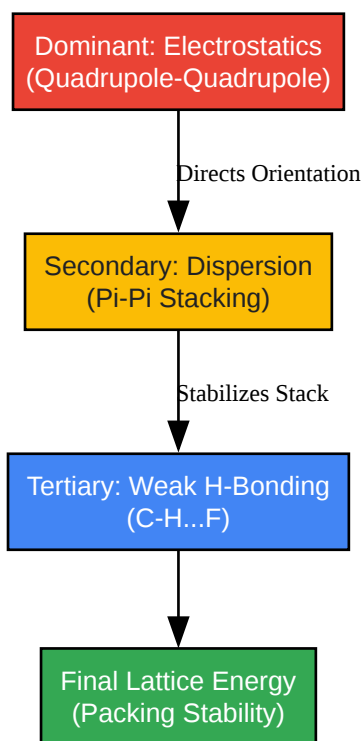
Dominant: Electrostatics
(Quadrupole-Quadrupole)

Directs Orientation

Secondary: Dispersion
(Pi-Pi Stacking)

Stabilizes Stack

Tertiary: Weak H-Bonding
(C-H...F)

Final Lattice Energy
(Packing Stability)